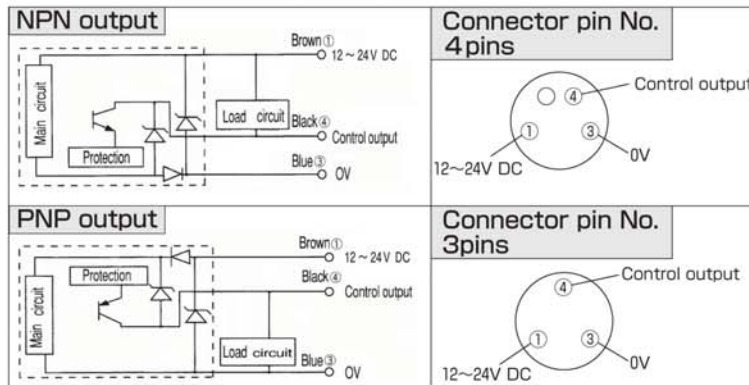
NPN output

Main circuit

Protection

Load circuit

Brown①
12～24V DC

Black④
Control output

Blue③
0V

Connector pin No.
4pins

④

Control output

①

③

12～24V DC

0V

PNP output

Main circuit

Protection

Load circuit

Brown①
12～24V DC

Black④
Control output

Blue③
0V

Connector pin No.
3pins

④

Control output

①

③

12～24V DC

0V